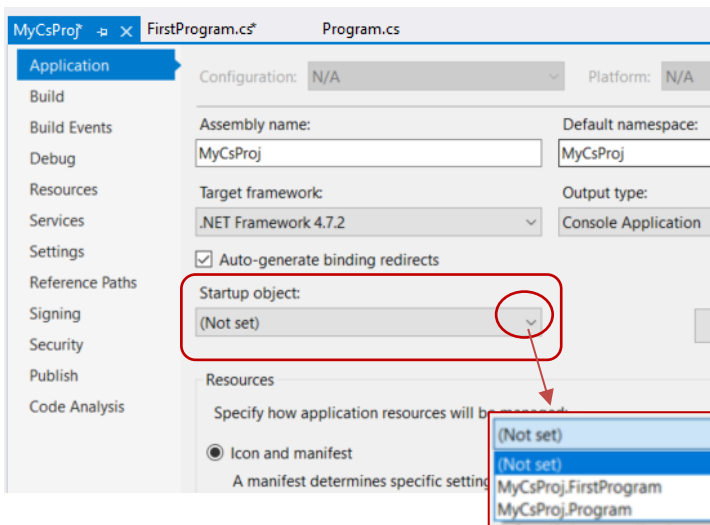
MyCsProj* FirstProgram.cs* Program.cs

Application
Build
Build Events
Debug
Resources
Services
Settings
Reference Paths
Signing
Security
Publish
Code Analysis

Configuration: N/A
Platform: N/A

Assembly name:
MyCsProj
Default namespace:
MyCsProj

Target framework:
.NET Framework 4.7.2
Output type:
Console Application

Auto-generate binding redirects

Startup object:
(Not set)

Resources
Specify how application resources will be managed:
Icon and manifest
A manifest determines specific setting

(Not set)
(Not set)
MyCsProj.FirstProgram
MyCsProj.Program